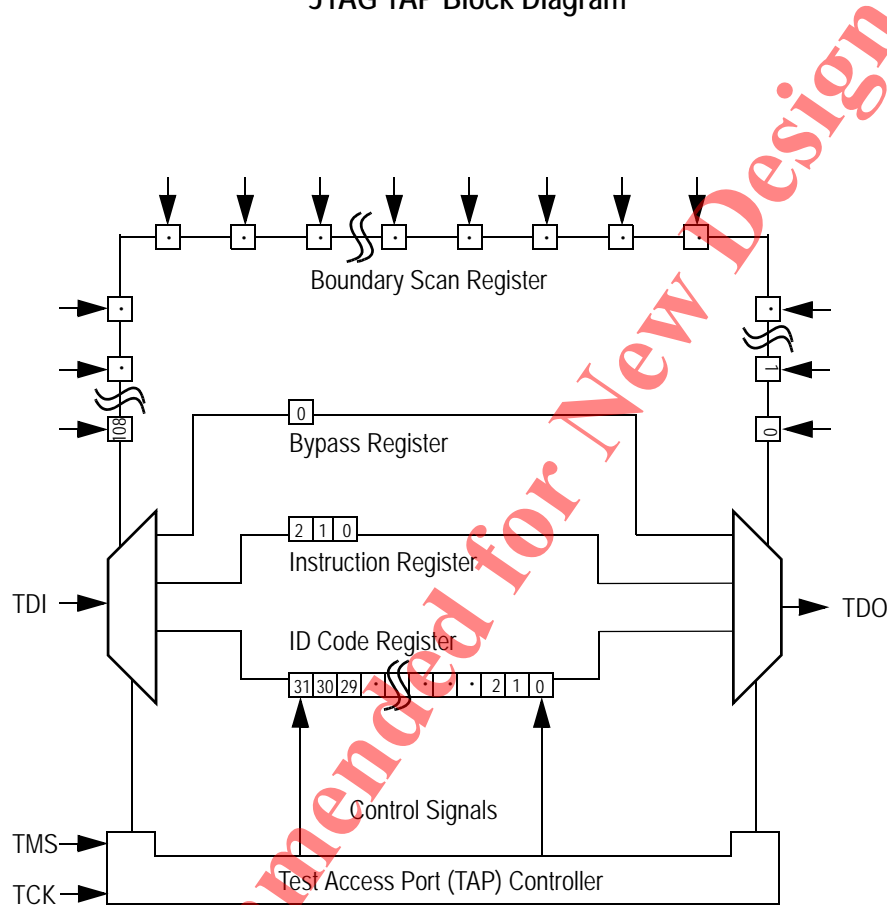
JTAG TAP Block Diagram

Boundary Scan Register

108

1

0

0

Bypass Register

2 1 0

Instruction Register

TDI

TDO

ID Code Register

31 30 29 · · · 2 1 0

Control Signals

TMS

TCK

Test Access Port (TAP) Controller

mended for New Design